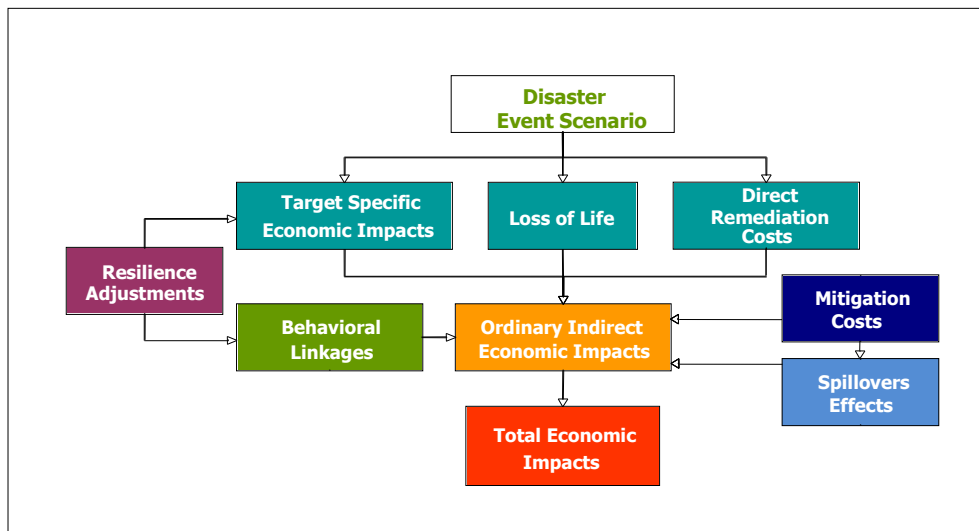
Disaster Event Scenario

Target Specific Economic Impacts

Loss of Life

Direct Remediation Costs

Resilience Adjustments

Behavioral Linkages

Ordinary Indirect Economic Impacts

Mitigation Costs

Spillovers Effects

Total Economic Impacts